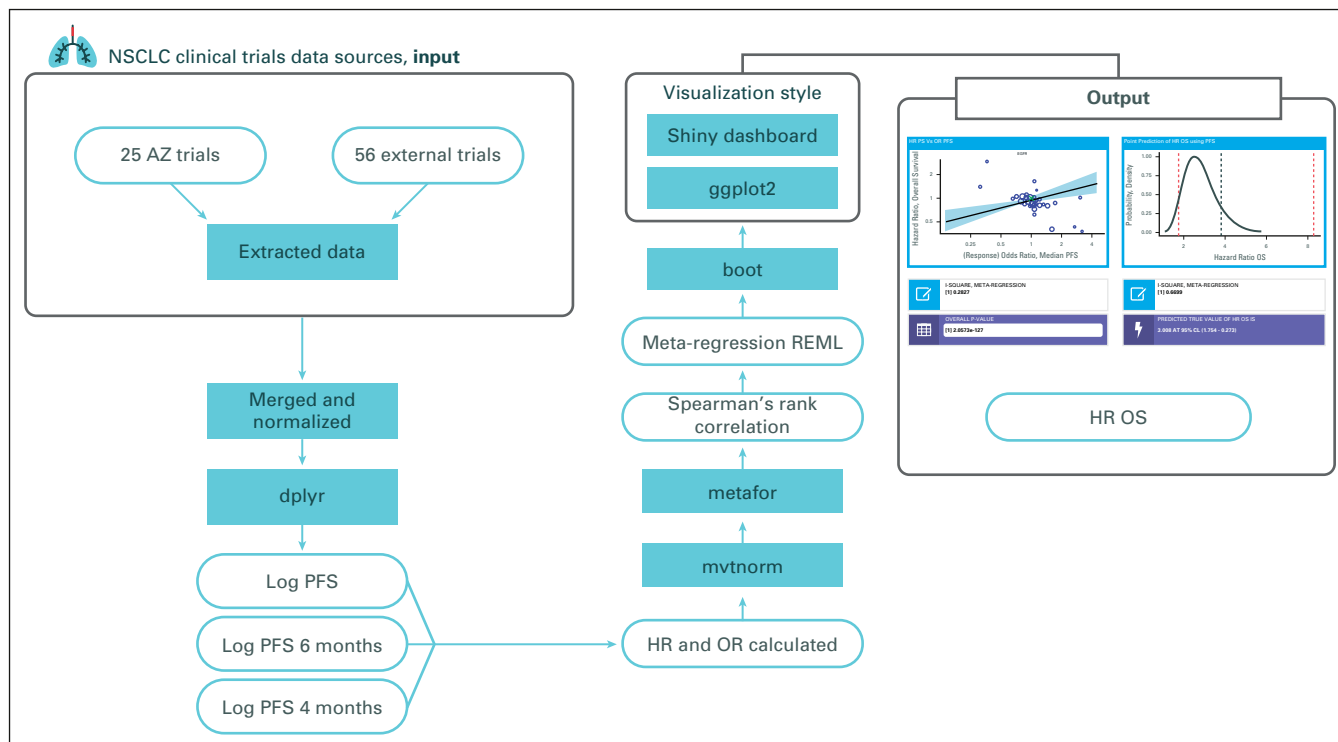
NSCLC clinical trials data sources, **input**

25 AZ trials

56 external trials

Extracted data

Merged and normalized

dplyr

Log PFS

Log PFS 6 months

Log PFS 4 months

HR and OR calculated

mvtnorm

metafor

Spearman's rank correlation

Meta-regression REML

boot

Visualization style

Shiny dashboard

ggplot2

Output

HR PS Vs OR PFS

Hazard Ratio, Overall Survival

2

1

0.5

0.25

0.5

1

2

4

(Response) Odds Ratio, Median PFS

Point Prediction of HR OS using PFS

Probability, Density

0.75

0.50

0.25

0.00

2

4

6

8

Hazard Ratio OS

I-SQUARE, META-REGRESSION
[1] 0.2827

I-SQUARE, META-REGRESSION
[1] 0.6699

OVERALL P-VALUE
[1] 2.0573e-127

PREDICTED TRUE VALUE OF HR OS IS
3.008 AT 95% CL (1.754 - 8.273)

HR OS